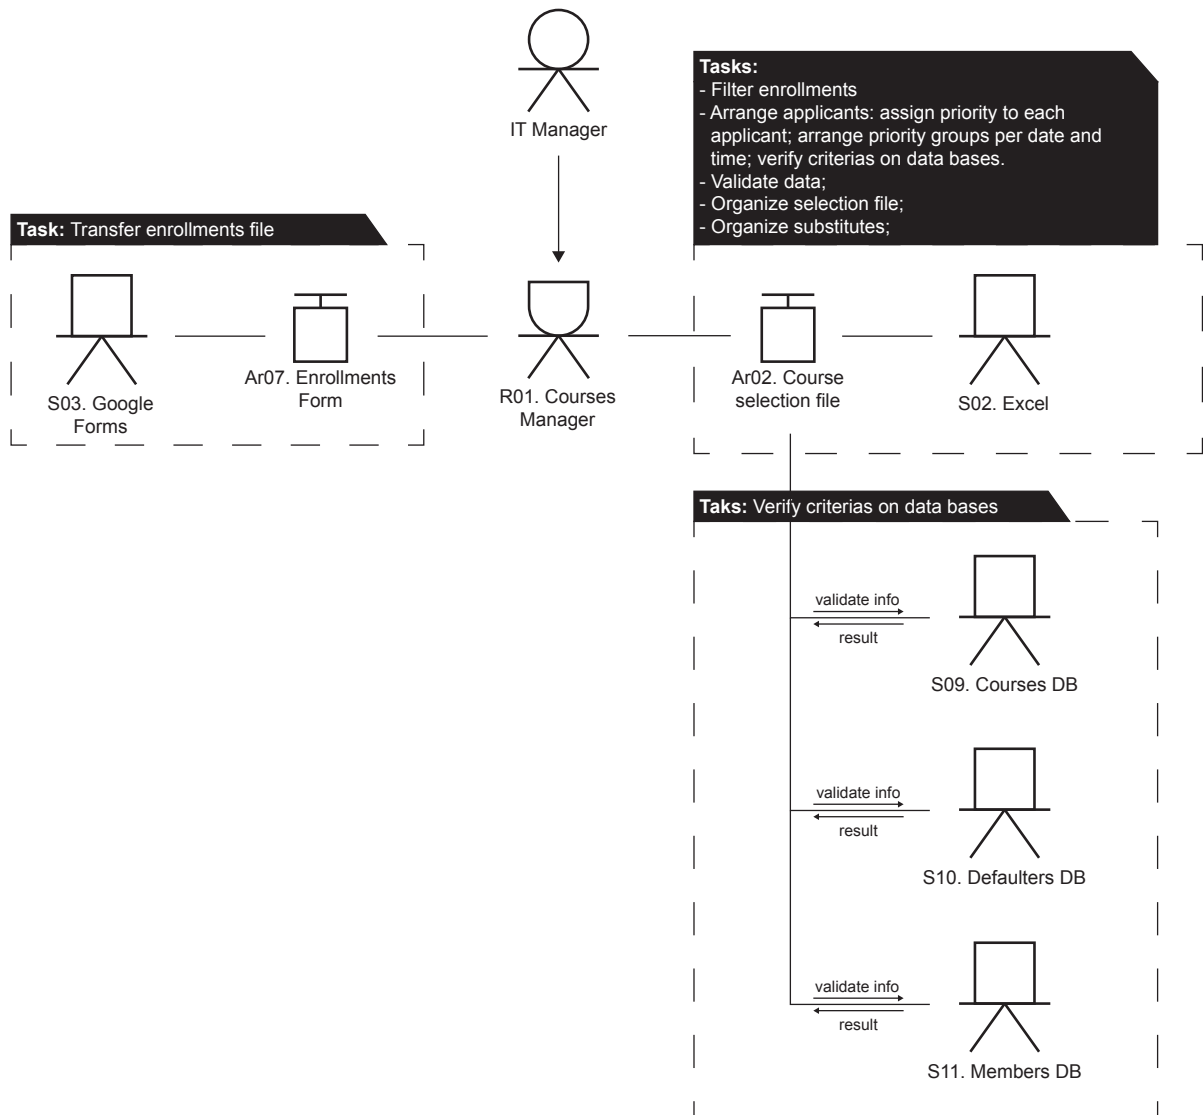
IT Manager

Tasks:
- Filter enrollments
- Arrange applicants: assign priority to each applicant; arrange priority groups per date and time; verify criterias on data bases.
- Validate data;
- Organize selection file;
- Organize substitutes;

Task: Transfer enrollments file

S03. Google Forms

Ar07. Enrollments Form

R01. Courses Manager

Ar02. Course selection file

S02. Excel

Taks: Verify criterias on data bases

validate info
result

S09. Courses DB

validate info
result

S10. Defaulters DB

validate info
result

S11. Members DB